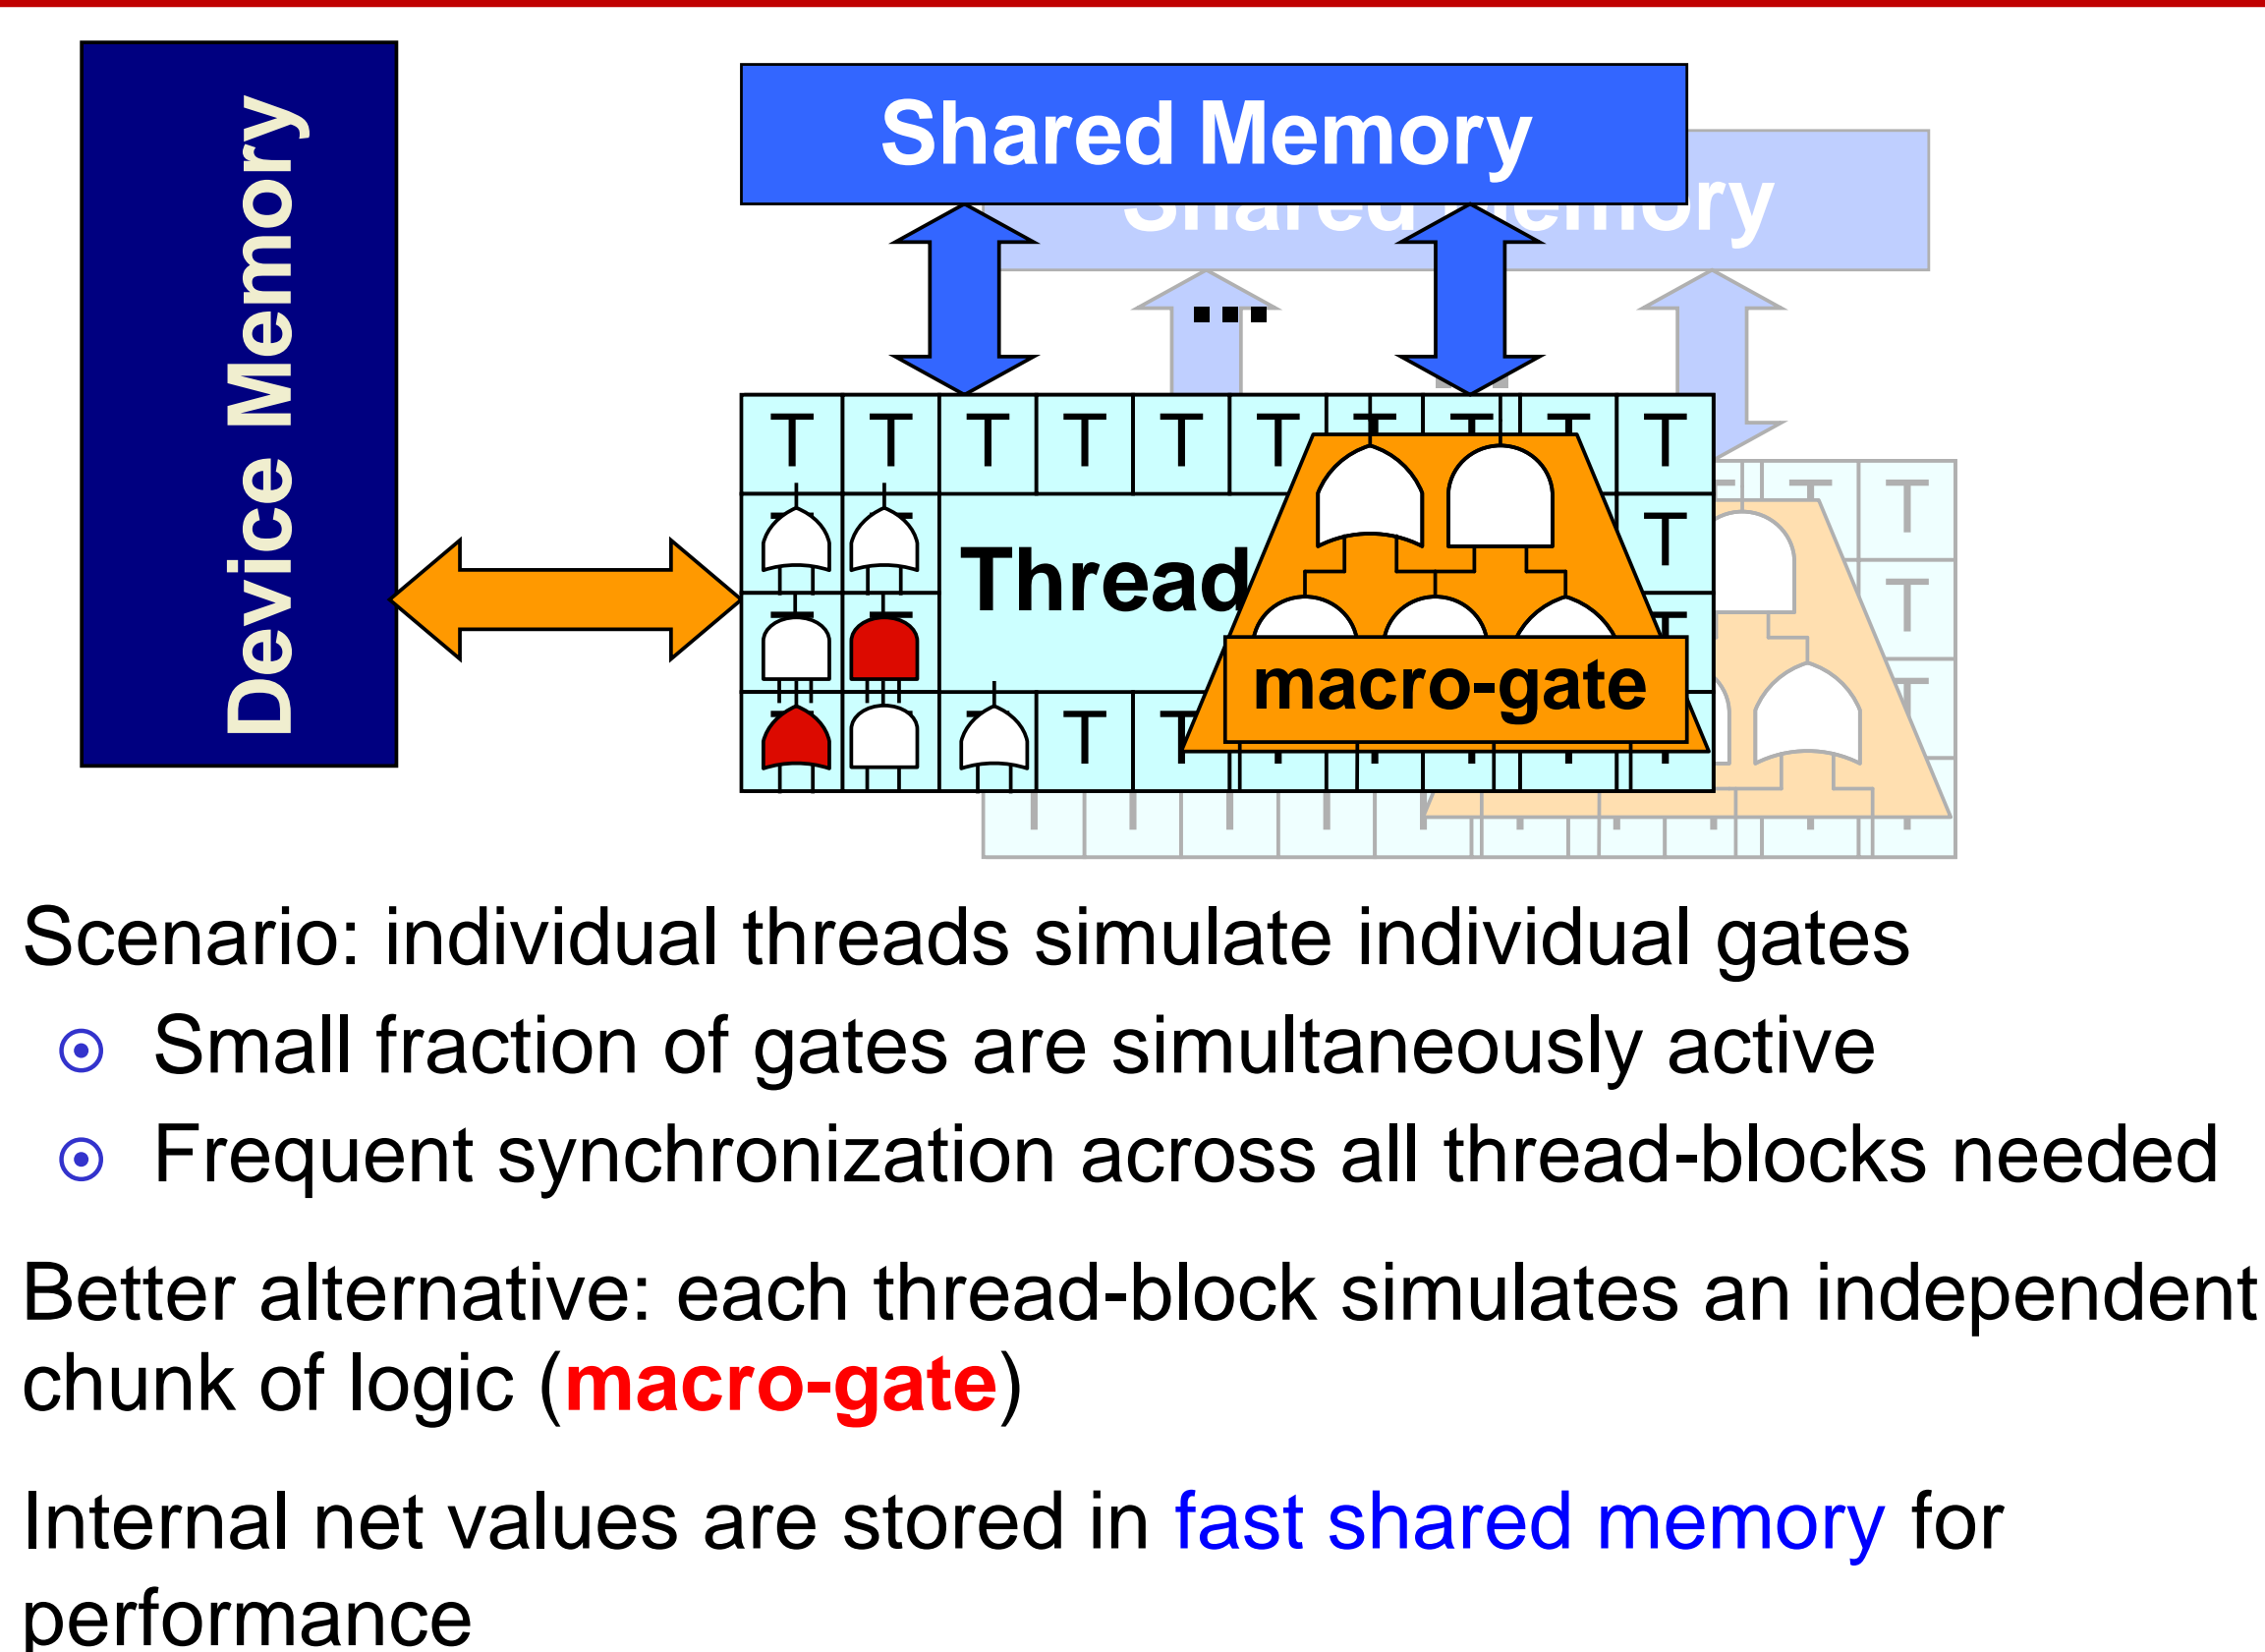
Device Memory

Shared Memory

...

T T T T T T T T T T

T

Thread

macro-gate

T T

Scenario: individual threads simulate individual gates

Small fraction of gates are simultaneously active

Frequent synchronization across all thread-blocks needed

Better alternative: each thread-block simulates an independent chunk of logic (macro-gate)

Internal net values are stored in fast shared memory for performance